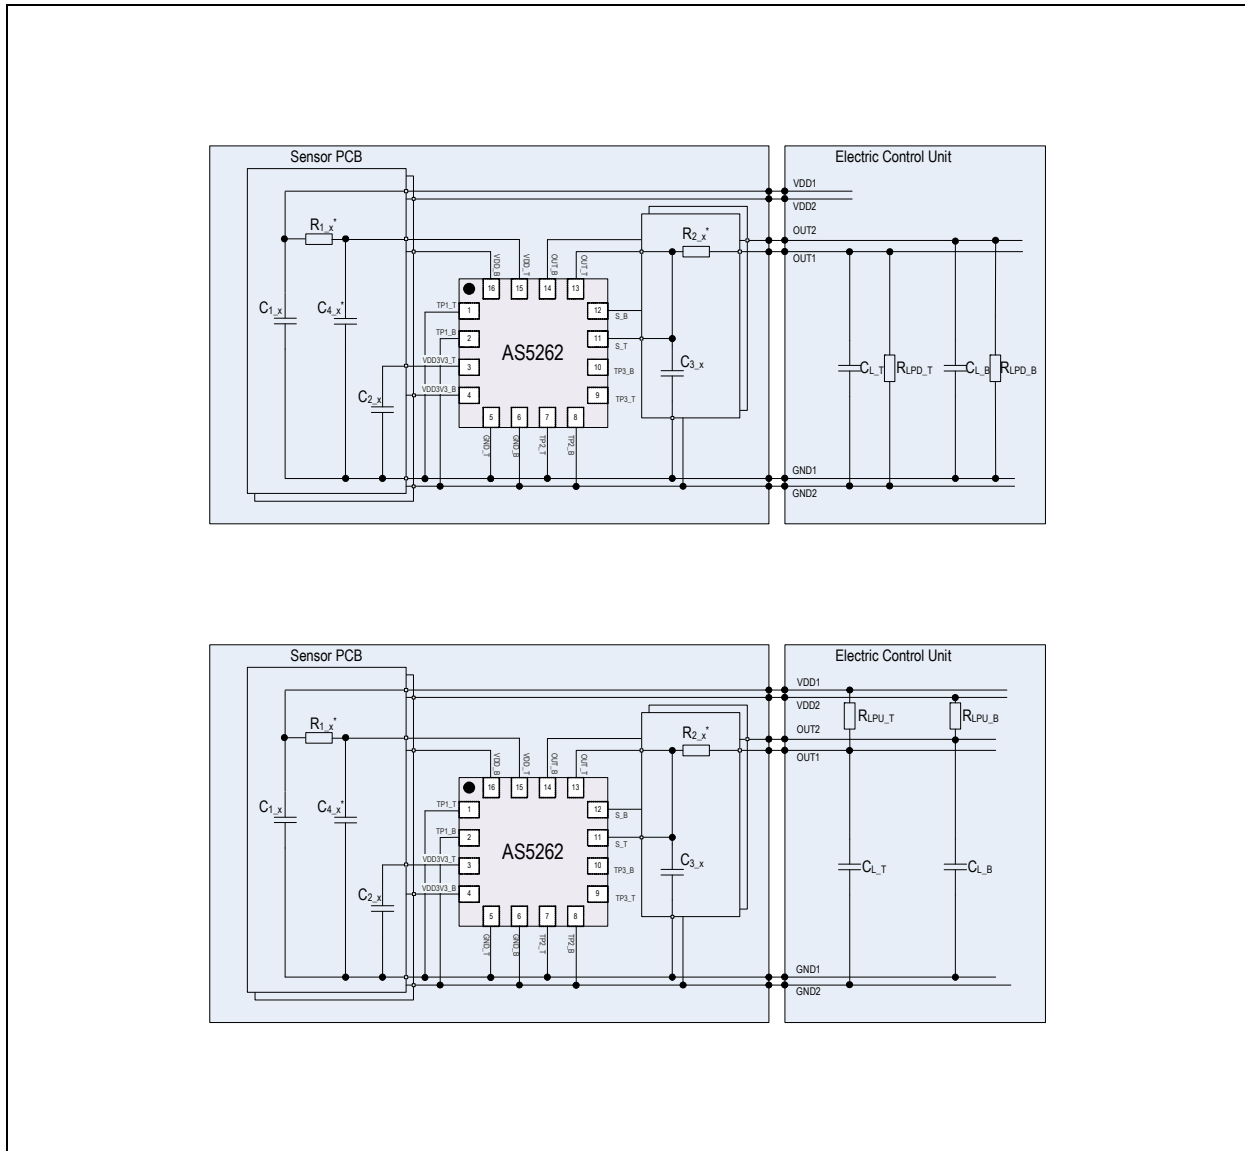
Sensor PCB

Electric Control Unit

VDD1
VDD2
OUT2
OUT1

$R_{1\_x}^*$

$R_{2\_x}^*$

$C_{1\_x}$

$C_{4\_x}^*$

$C_{2\_x}$

$C_{3\_x}$

VDD_B
VDD_T
OUT_B
OUT_T

16
15
14
13

TP1_T 1
TP1_B 2
VDD3V3_T 3
VDD3V3_B 4

12 S_B
11 S_T
10 TP3_B
9 TP3_T

AS5262

5
6
7
8

GND_T
GND_B
TP2_T
TP2_B

$C_{L\_T}$
$R_{LPD\_T}$
$C_{L\_B}$
$R_{LPD\_B}$

GND1
GND2

Sensor PCB

Electric Control Unit

VDD1
VDD2
OUT2
OUT1

$R_{LPU\_T}$
$R_{LPU\_B}$

$R_{1\_x}^*$

$R_{2\_x}^*$

$C_{1\_x}$

$C_{4\_x}^*$

$C_{2\_x}$

$C_{3\_x}$

VDD_B
VDD_T
OUT_B
OUT_T

16
15
14
13

TP1_T 1
TP1_B 2
VDD3V3_T 3
VDD3V3_B 4

12 S_B
11 S_T
10 TP3_B
9 TP3_T

AS5262

5
6
7
8

GND_T
GND_B
TP2_T
TP2_B

$C_{L\_T}$
$C_{L\_B}$

GND1
GND2